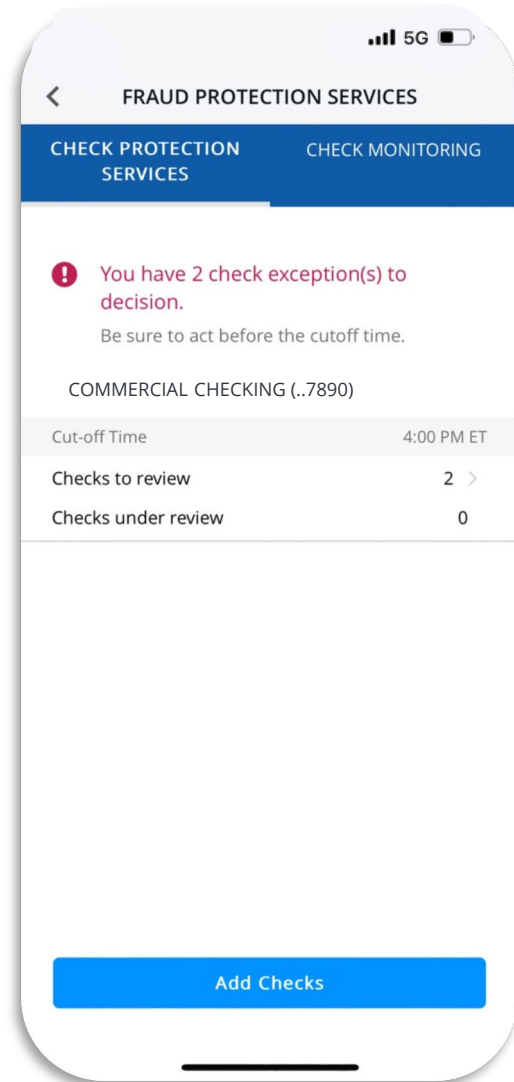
5G

<

FRAUD PROTECTION SERVICES

CHECK PROTECTION SERVICES

CHECK MONITORING

You have 2 check exception(s) to decision.

Be sure to act before the cutoff time.

COMMERCIAL CHECKING (..7890)

| | |
|---|---|
| Cut-off Time | 4:00 PM ET |
| Checks to review | 2 > |
| Checks under review | 0 |

Add Checks